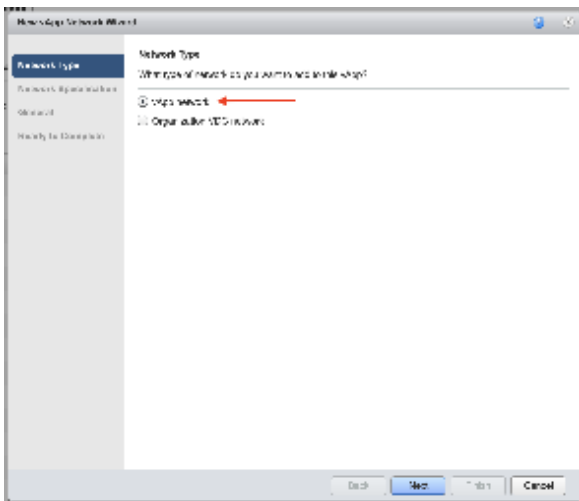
New vApp Network Wizard

Network Type

Network Specification

Name it

Ready to Complete

Network Type

What type of network do you want to add to this vApp?

vApp network

Organization VDC network

Back

Next

Finish

Cancel